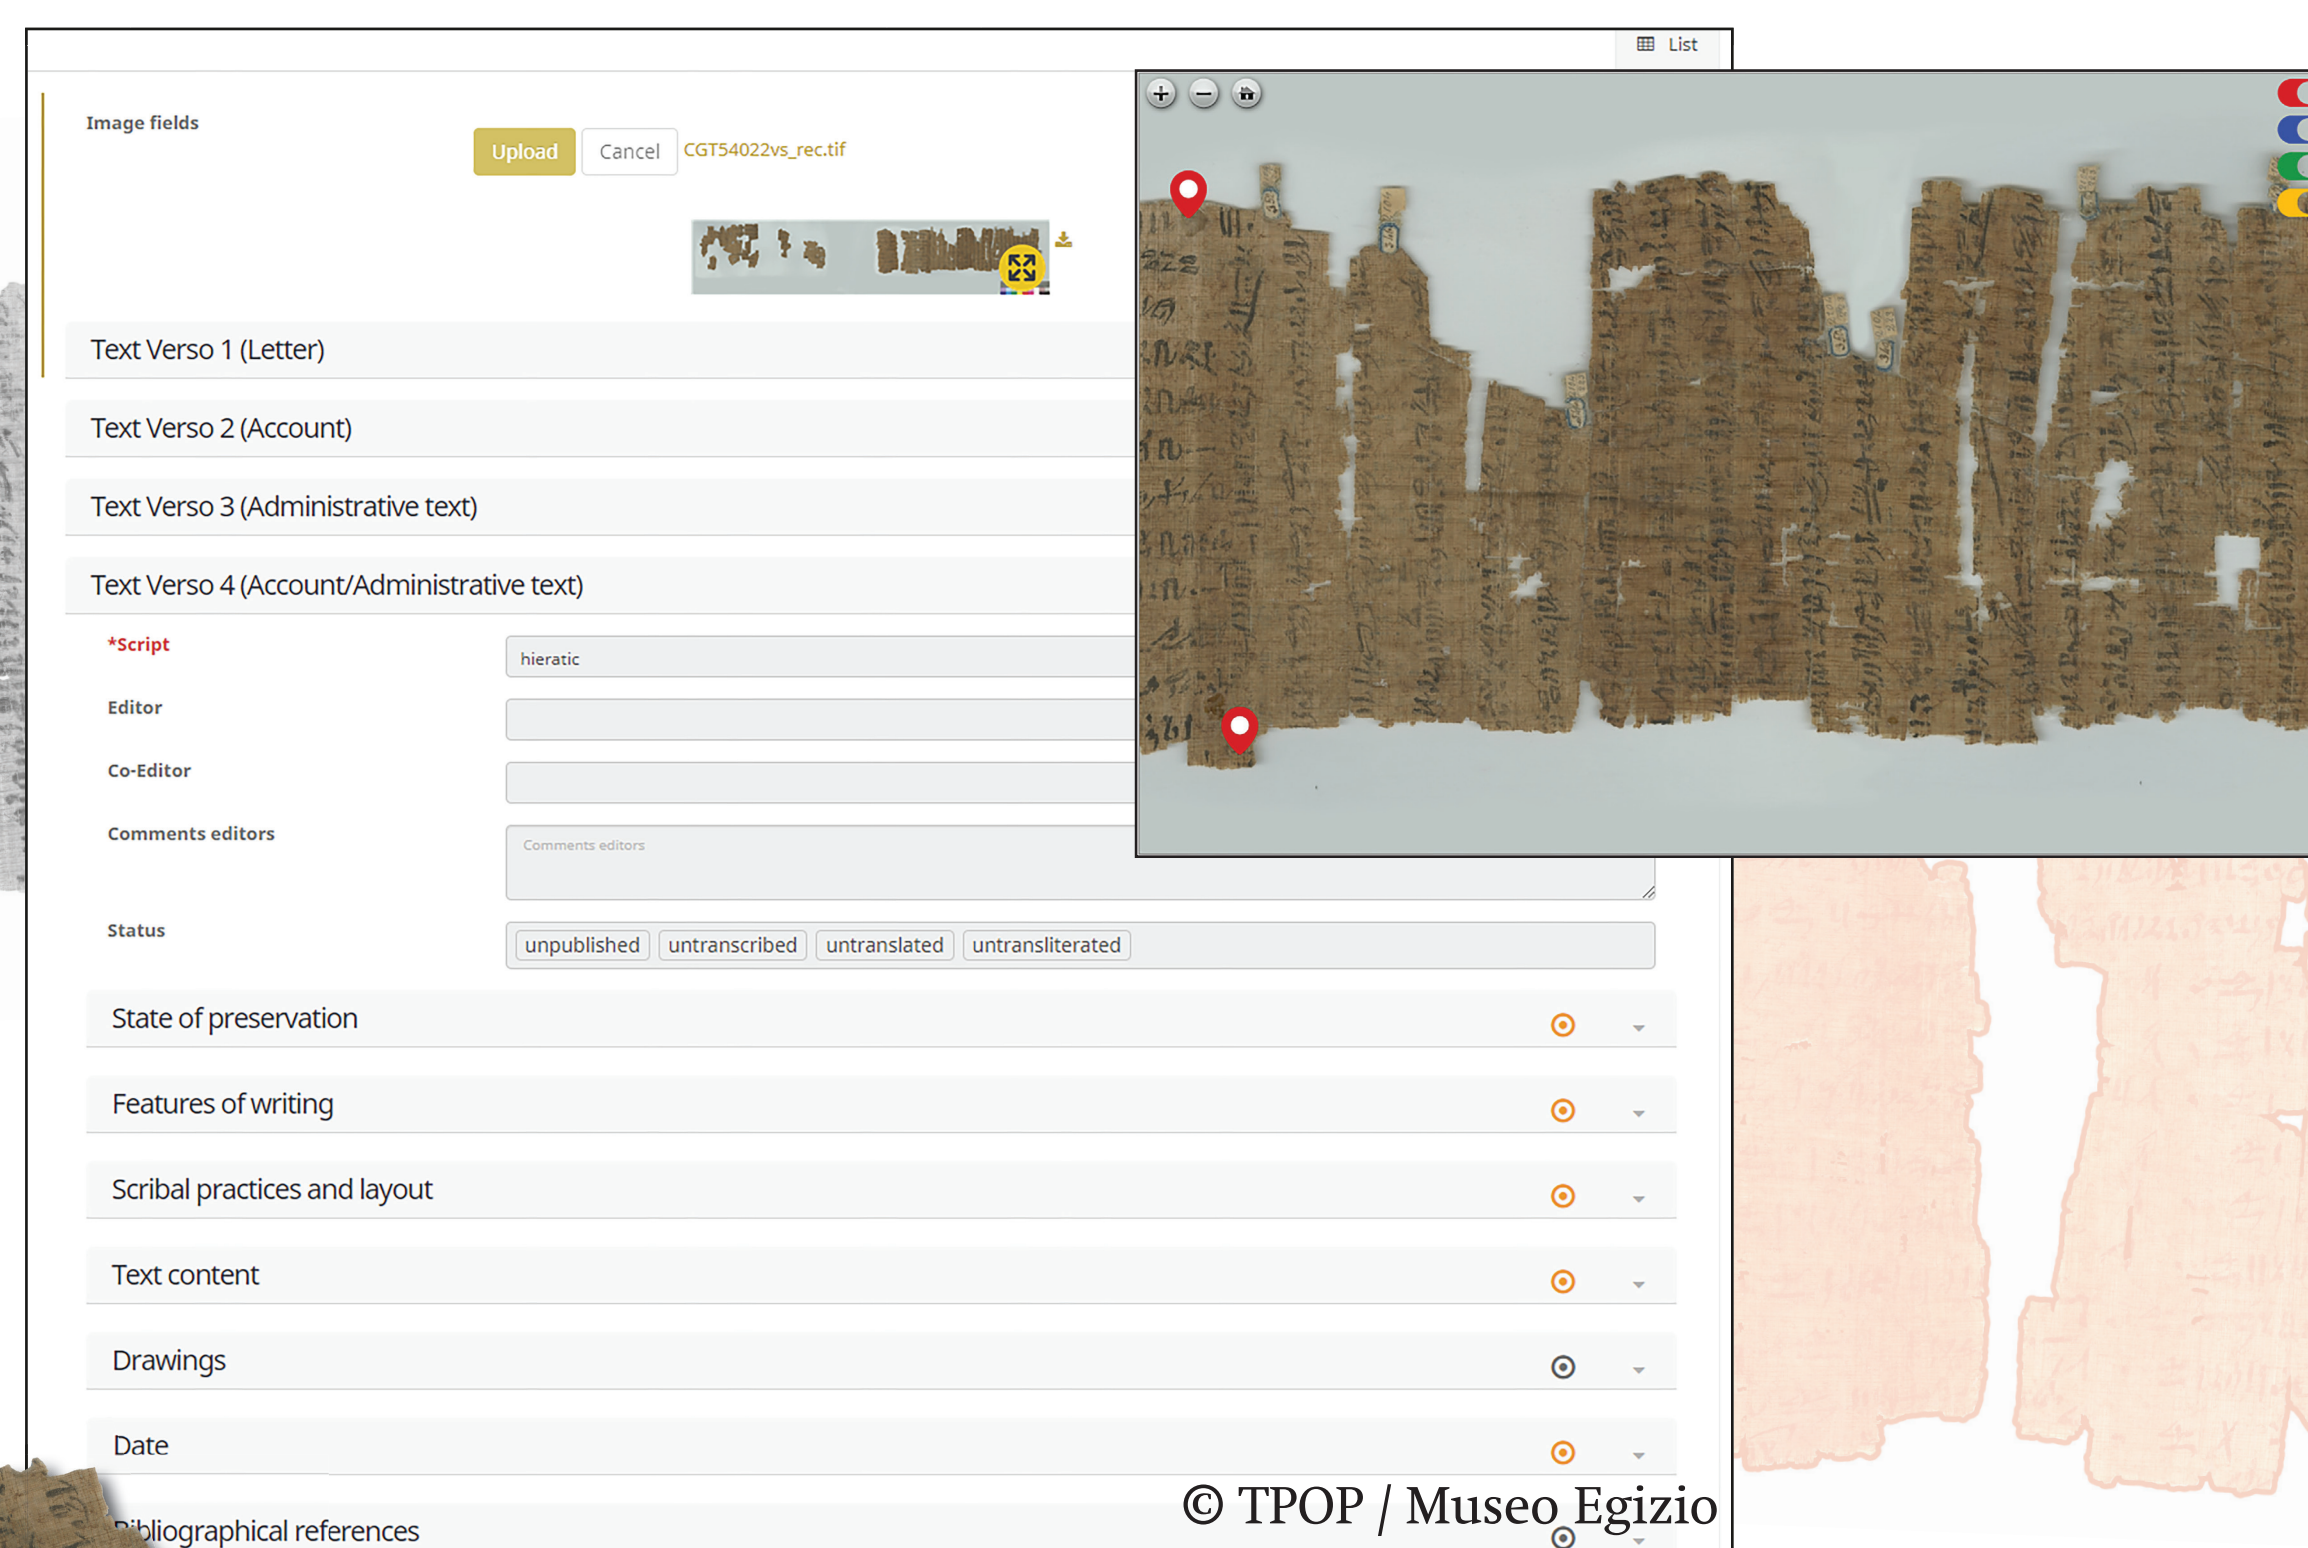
List

Image fields

Upload Cancel CGT54022vs_rec.tif

Text Verso 1 (Letter)

Text Verso 2 (Account)

Text Verso 3 (Administrative text)

Text Verso 4 (Account/Administrative text)

*Script hieratic

Editor

Co-Editor

Comments editors Comments editors

Status unpublished untranscribed untranslated untransliterated

State of preservation

Features of writing

Scribal practices and layout

Text content

Drawings

Date

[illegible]ibliographical references

© TPOP / Museo Egizio